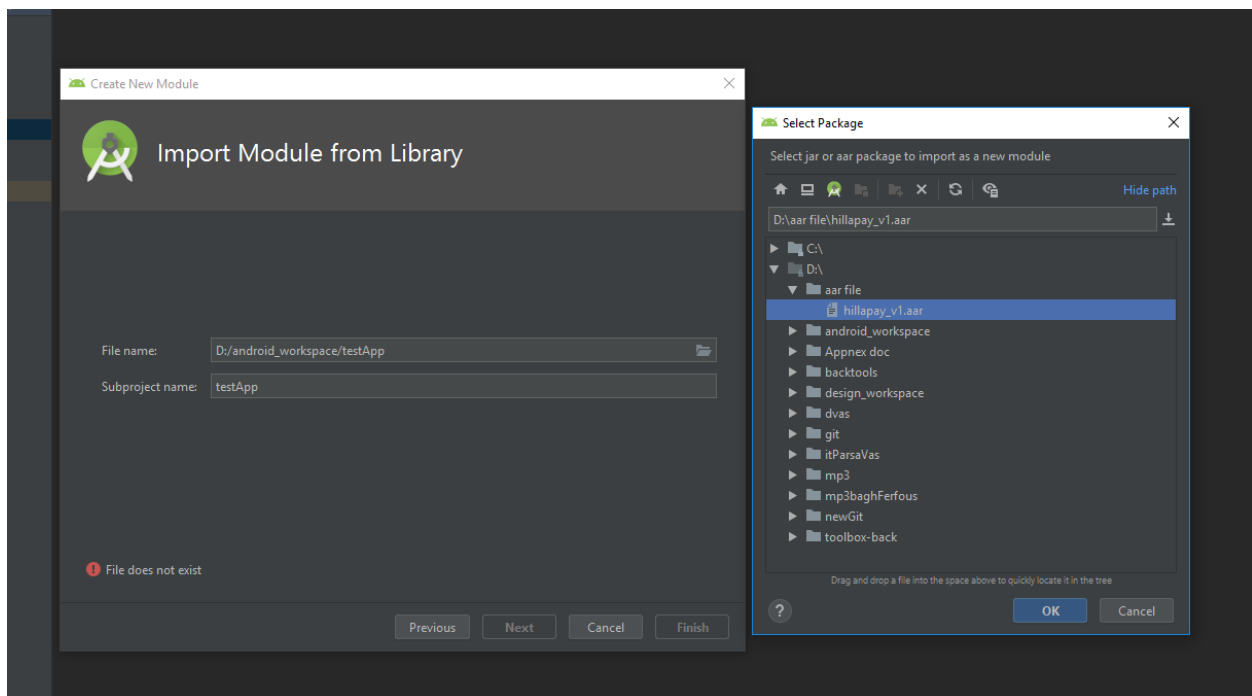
Create New Module

Import Module from Library

File name: D:/android_workspace/testApp

Subproject name: testApp

File does not exist

Previous Next Cancel Finish

Select Package

Select jar or aar package to import as a new module

Hide path

D:\aar file\hillapay_v1.aar

C:\
D:\
aar file
hillapay_v1.aar
android_workspace
Appnex doc
backtools
design_workspace
dvas
git
itParsaVas
mp3
mp3baghFerfous
newGit
toolbox-back

Drag and drop a file into the space above to quickly locate it in the tree

?

OK Cancel